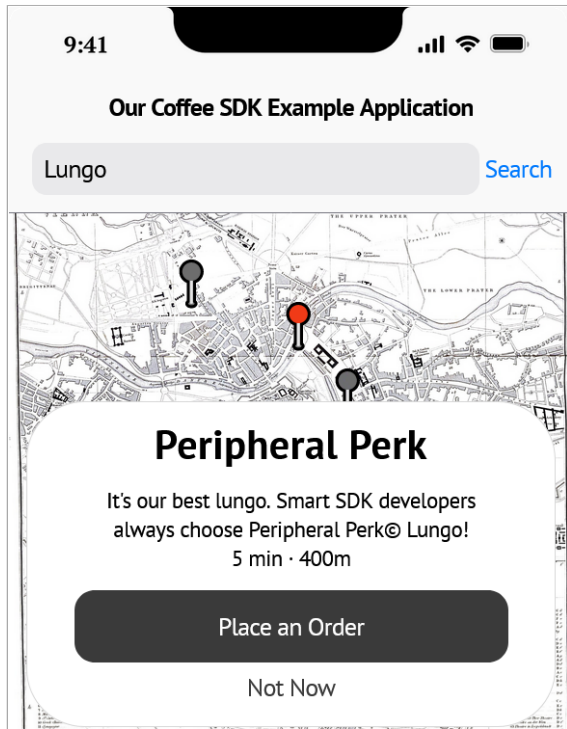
9:41

Our Coffee SDK Example Application

Lungo

Search

THE UPPER PRATER

THE LOWER PRATER

Peripheral Perk

It's our best lungo. Smart SDK developers always choose Peripheral Perk© Lungo!

5 min · 400m

Place an Order

Not Now